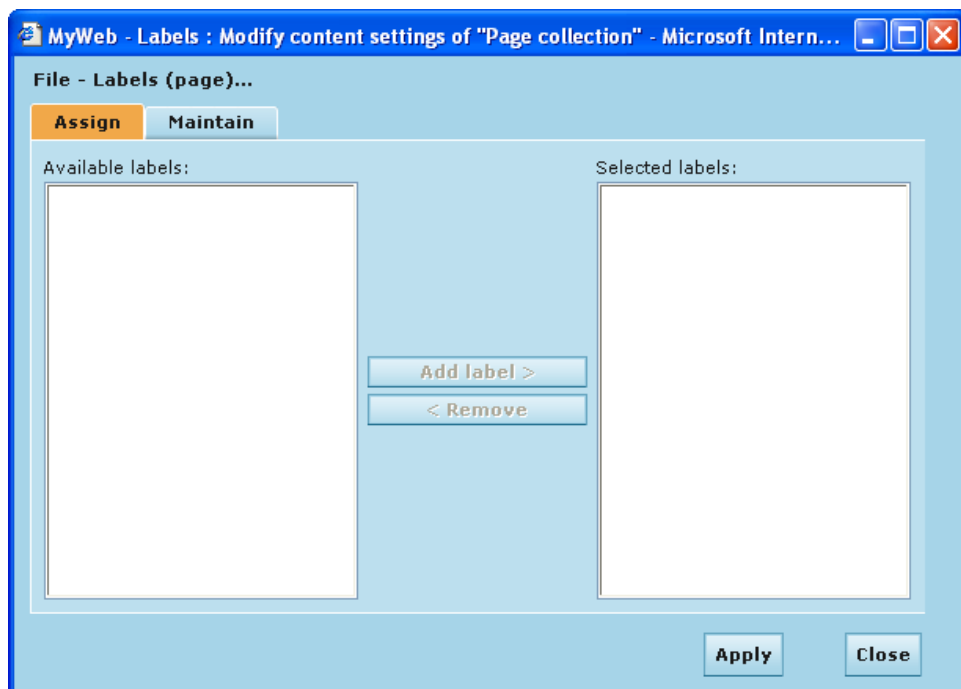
MyWeb - Labels : Modify content settings of "Page collection" - Microsoft Intern...

File - Labels (page)...

Assign

Maintain

Available labels:

Selected labels:

Add label >

< Remove

Apply

Close